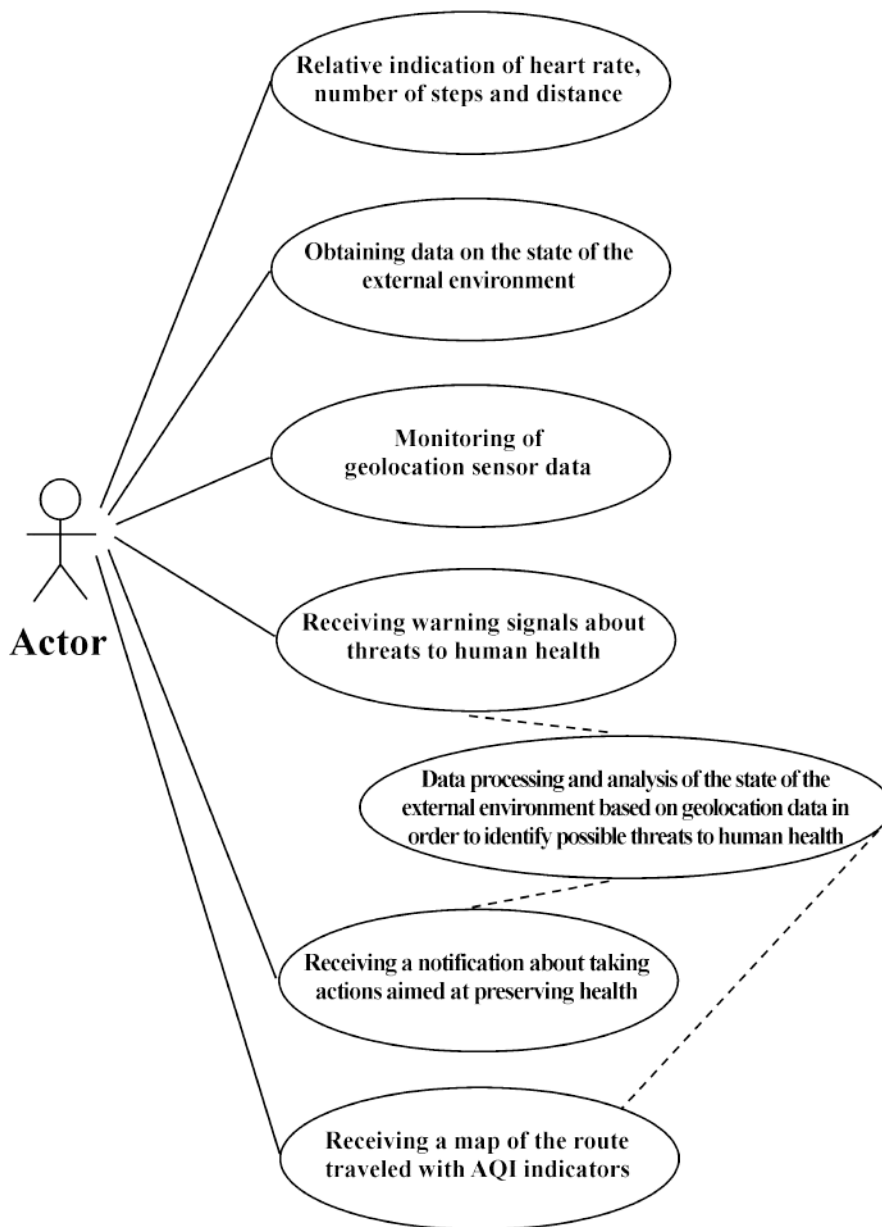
Relative indication of heart rate, number of steps and distance

Obtaining data on the state of the external environment

Monitoring of geolocation sensor data

Actor

Receiving warning signals about threats to human health

Data processing and analysis of the state of the external environment based on geolocation data in order to identify possible threats to human health

Receiving a notification about taking actions aimed at preserving health

Receiving a map of the route traveled with AQI indicators